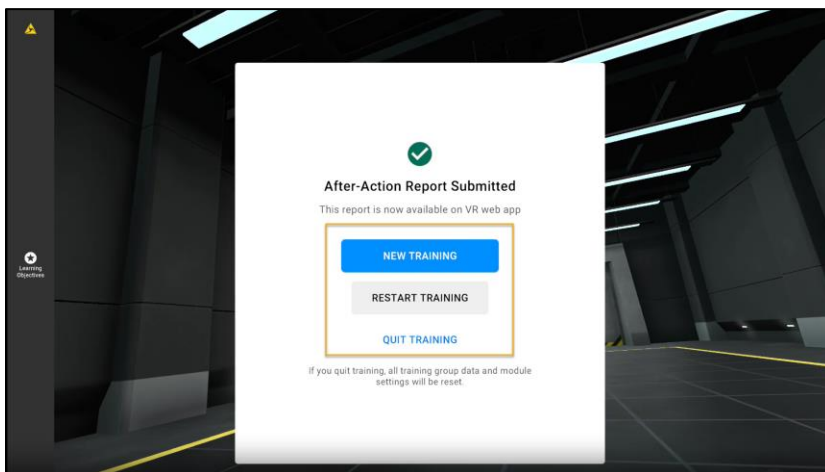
Learning Objectives

After-Action Report Submitted

This report is now available on VR web app

NEW TRAINING

RESTART TRAINING

QUIT TRAINING

If you quit training, all training group data and module settings will be reset.